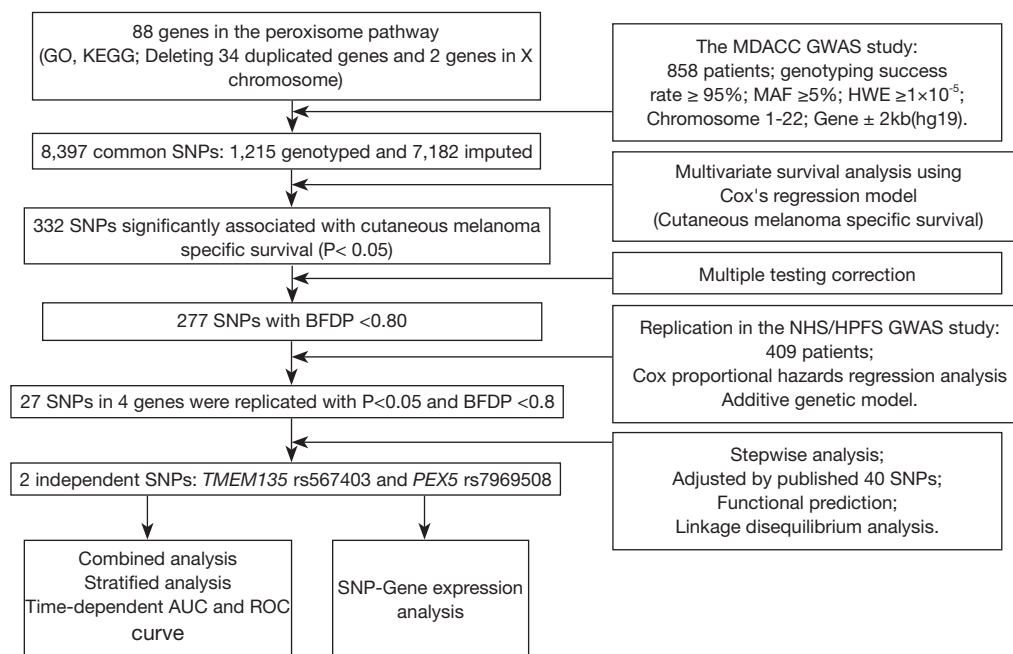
88 genes in the peroxisome pathway (GO, KEGG; Deleting 34 duplicated genes and 2 genes in X chromosome)

The MDACC GWAS study: 858 patients; genotyping success rate ≥ 95%; MAF ≥5%; HWE ≥$1\times10^{-5}$; Chromosome 1-22; Gene ± 2kb(hg19).

8,397 common SNPs: 1,215 genotyped and 7,182 imputed

Multivariate survival analysis using Cox's regression model (Cutaneous melanoma specific survival)

332 SNPs significantly associated with cutaneous melanoma specific survival (P< 0.05)

Multiple testing correction

277 SNPs with BFDP <0.80

Replication in the NHS/HPFS GWAS study: 409 patients; Cox proportional hazards regression analysis Additive genetic model.

27 SNPs in 4 genes were replicated with P<0.05 and BFDP <0.8

Stepwise analysis; Adjusted by published 40 SNPs; Functional prediction; Linkage disequilibrium analysis.

2 independent SNPs: *TMEM135* rs567403 and *PEX5* rs7969508

Combined analysis Stratified analysis Time-dependent AUC and ROC curve

SNP-Gene expression analysis